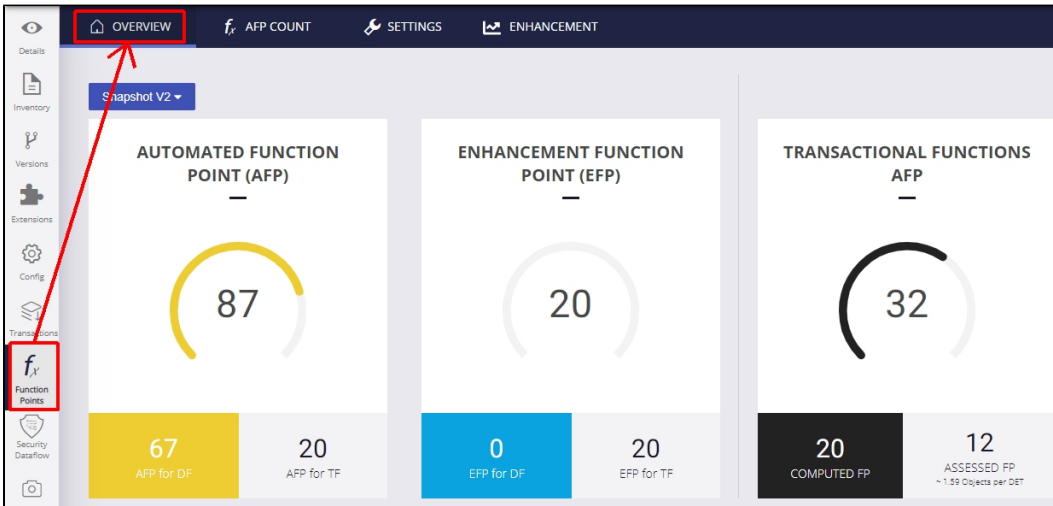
Details
Inventory
Versions
Extensions
Config
Transactions
$f_x$
Function Points
Security Dataflow

OVERVIEW
$f_x$ AFP COUNT
SETTINGS
ENHANCEMENT

Snapshot V2

AUTOMATED FUNCTION POINT (AFP)
—
87
67
AFP for DF
20
AFP for TF

ENHANCEMENT FUNCTION POINT (EFP)
—
20
0
EFP for DF
20
EFP for TF

TRANSACTIONAL FUNCTIONS AFP
—
32
20
COMPUTED FP
12
ASSESSED FP
~ 1.59 Objects per DET